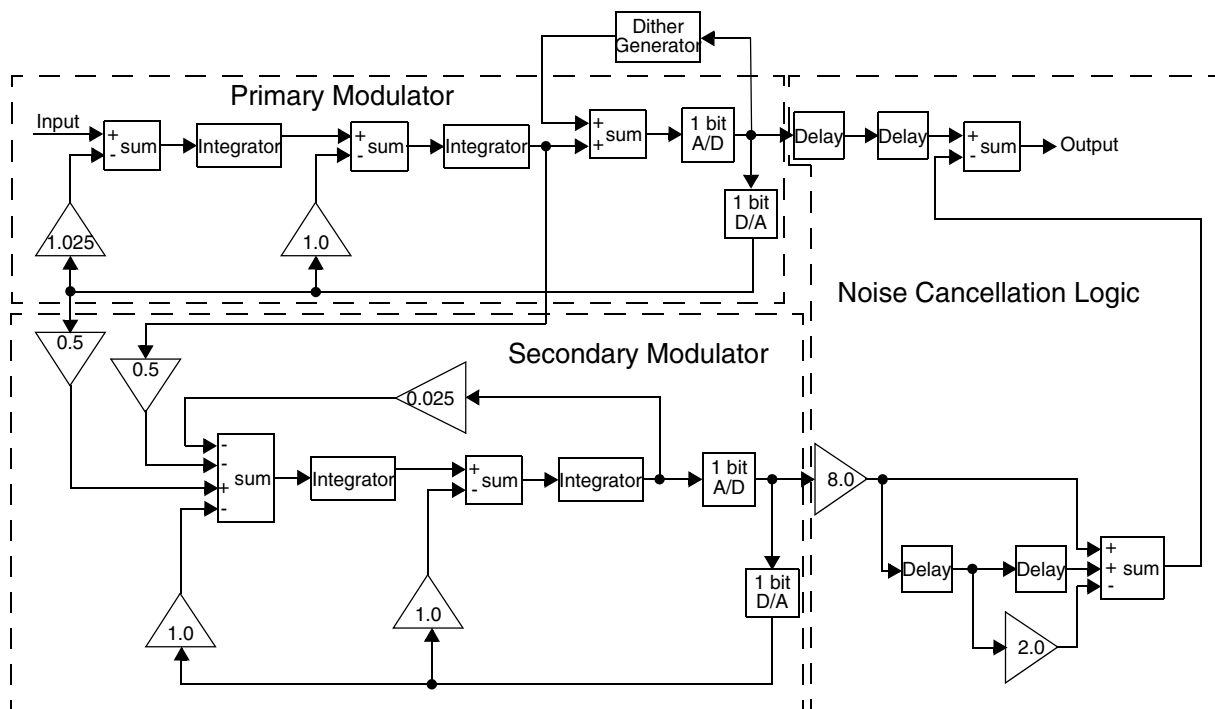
Dither Generator

Primary Modulator

Input

+ - sum

Integrator

+ - sum

Integrator

+ + sum

1 bit A/D

Delay

Delay

+ - sum

Output

1 bit D/A

1.025

1.0

Noise Cancellation Logic

0.5

0.5

Secondary Modulator

0.025

- - + - sum

Integrator

+ - sum

Integrator

1 bit A/D

8.0

+ + + - sum

Delay

Delay

1 bit D/A

2.0

1.0

1.0